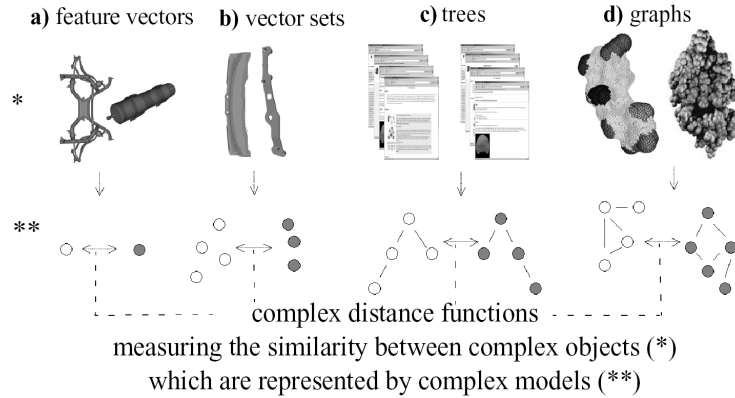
**a)** feature vectors **b)** vector sets **c)** trees **d)** graphs

\*

\*\*

complex distance functions
measuring the similarity between complex objects (\*)
which are represented by complex models (\*\*)